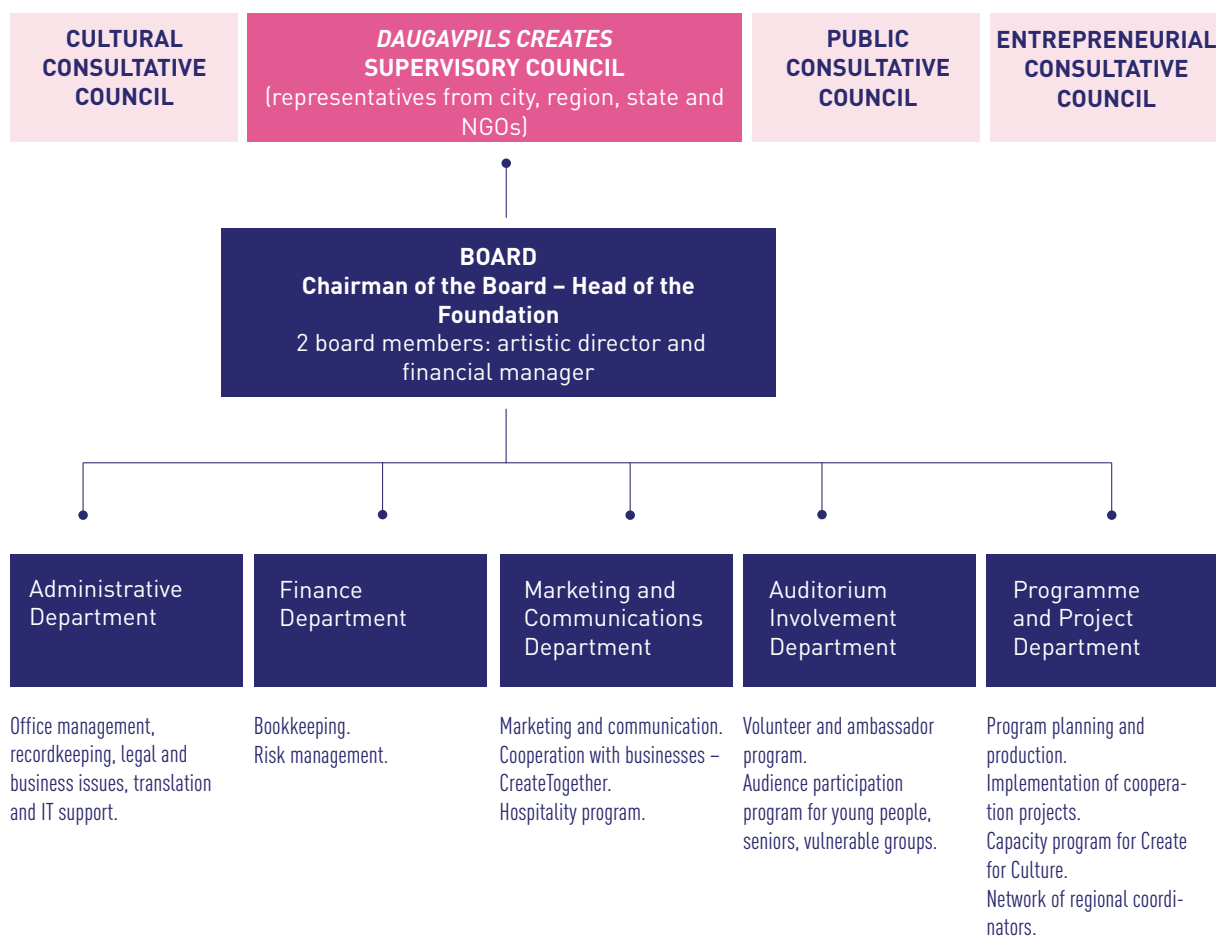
CULTURAL CONSULTATIVE COUNCIL

DAUGAVPILS CREATES SUPERVISORY COUNCIL (representatives from city, region, state and NGOs)

PUBLIC CONSULTATIVE COUNCIL

ENTREPRENEURIAL CONSULTATIVE COUNCIL

BOARD
Chairman of the Board – Head of the Foundation
2 board members: artistic director and financial manager

Administrative Department

Office management, recordkeeping, legal and business issues, translation and IT support.

Finance Department

Bookkeeping.
Risk management.

Marketing and Communications Department

Marketing and communication.
Cooperation with businesses – CreateTogether.
Hospitality program.

Auditorium Involvement Department

Volunteer and ambassador program.
Audience participation program for young people, seniors, vulnerable groups.

Programme and Project Department

Program planning and production.
Implementation of cooperation projects.
Capacity program for Create for Culture.
Network of regional coordinators.